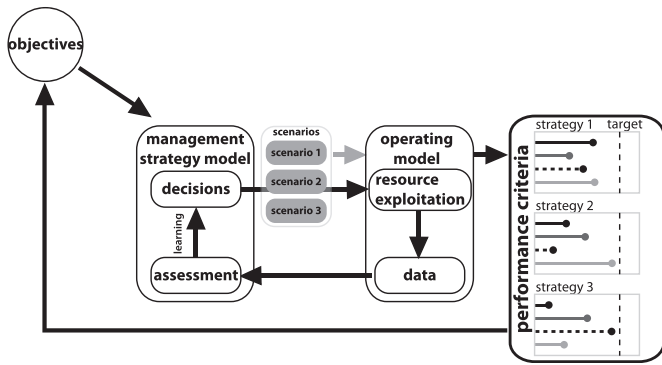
objectives

management strategy model

decisions

learning

assessment

scenarios

scenario 1

scenario 2

scenario 3

operating model

resource exploitation

data

performance criteria

strategy 1

target

strategy 2

strategy 3